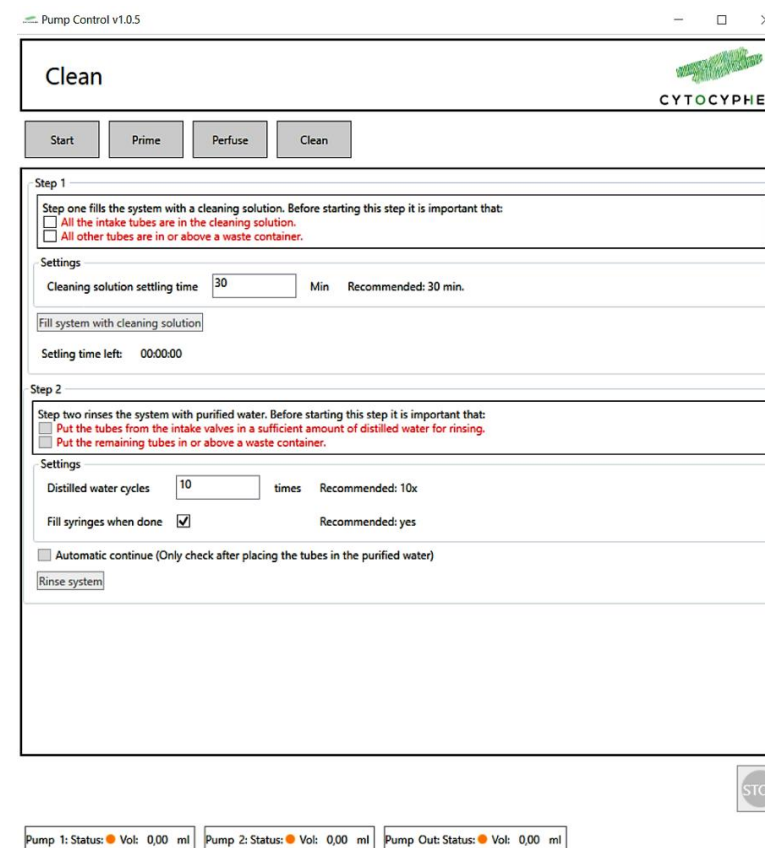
Pump Control v1.0.5

Clean

CYTOCYPHE

Start Prime Perfuse Clean

Step 1

Step one fills the system with a cleaning solution. Before starting this step it is important that:
All the intake tubes are in the cleaning solution.
All other tubes are in or above a waste container.

Settings

Cleaning solution settling time 30 Min Recommended: 30 min.

Fill system with cleaning solution

Setling time left: 00:00:00

Step 2

Step two rinses the system with purified water. Before starting this step it is important that:
Put the tubes from the intake valves in a sufficient amount of distilled water for rinsing.
Put the remaining tubes in or above a waste container.

Settings

Distilled water cycles 10 times Recommended: 10x

Fill syringes when done ✓ Recommended: yes

Automatic continue (Only check after placing the tubes in the purified water)

Rinse system

STO

Pump 1: Status: Vol: 0,00 ml Pump 2: Status: Vol: 0,00 ml Pump Out: Status: Vol: 0,00 ml